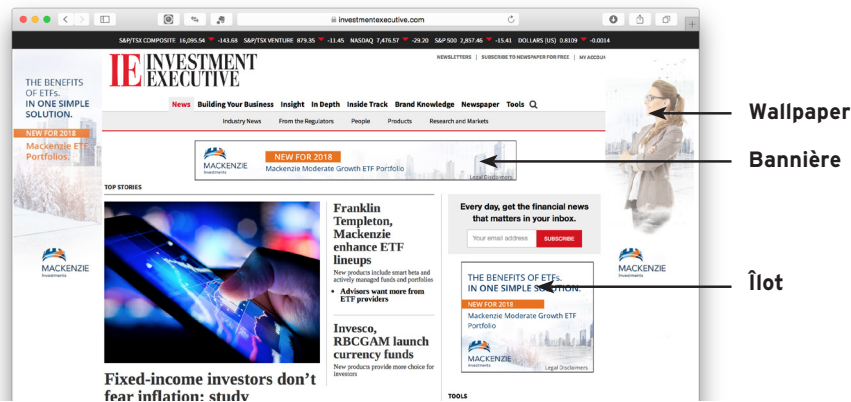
investmentexecutive.com

S&P/TSX COMPOSITE 16,095.54 -143.68 S&P/TSX VENTURE 879.35 -11.45 NASDAQ 7,476.57 -29.20 S&P 500 2,857.46 -15.41 DOLLARS (US) 0.8109 -0.0014

THE BENEFITS OF ETFs. IN ONE SIMPLE SOLUTION.

NEW FOR 2018

Mackenzie ETF Portfolios.

MACKENZIE Investments

IE INVESTMENT EXECUTIVE

NEWSLETTERS | SUBSCRIBE TO NEWSPAPER FOR FREE | MY ACCOUNT

News Building Your Business Insight In Depth Inside Track Brand Knowledge Newspaper Tools

Industry News From the Regulators People Products Research and Markets

MACKENZIE Investments

NEW FOR 2018

Mackenzie Moderate Growth ETF Portfolio

Legal Disclaimers

TOP STORIES

Franklin Templeton, Mackenzie enhance ETF lineups

New products include smart beta and actively managed funds and portfolios

• Advisors want more from ETF providers

Invesco, RBCGAM launch currency funds

New products provide more choice for investors

Fixed-income investors don't fear inflation: study

Every day, get the financial news that matters in your inbox.

Your email address SUBSCRIBE

THE BENEFITS OF ETFs. IN ONE SIMPLE SOLUTION.

NEW FOR 2018

Mackenzie Moderate Growth ETF Portfolio

MACKENZIE Investments

Legal Disclaimers

TOOLS

MACKENZIE Investments

Wallpaper

Bannière

Îlot